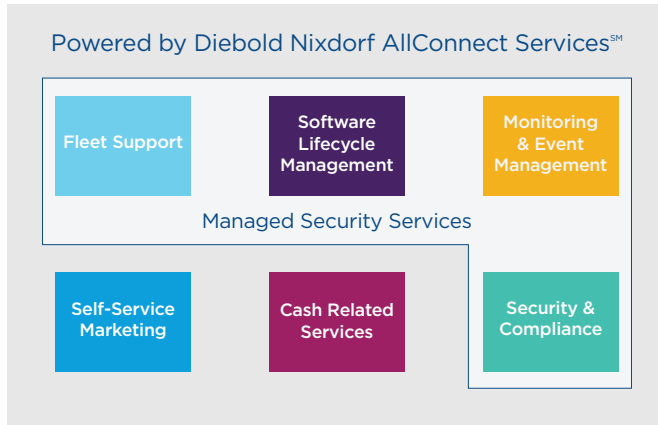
Powered by Diebold Nixdorf AllConnect Services℠

Fleet Support

Software Lifecycle Management

Monitoring & Event Management

Managed Security Services

Self-Service Marketing

Cash Related Services

Security & Compliance